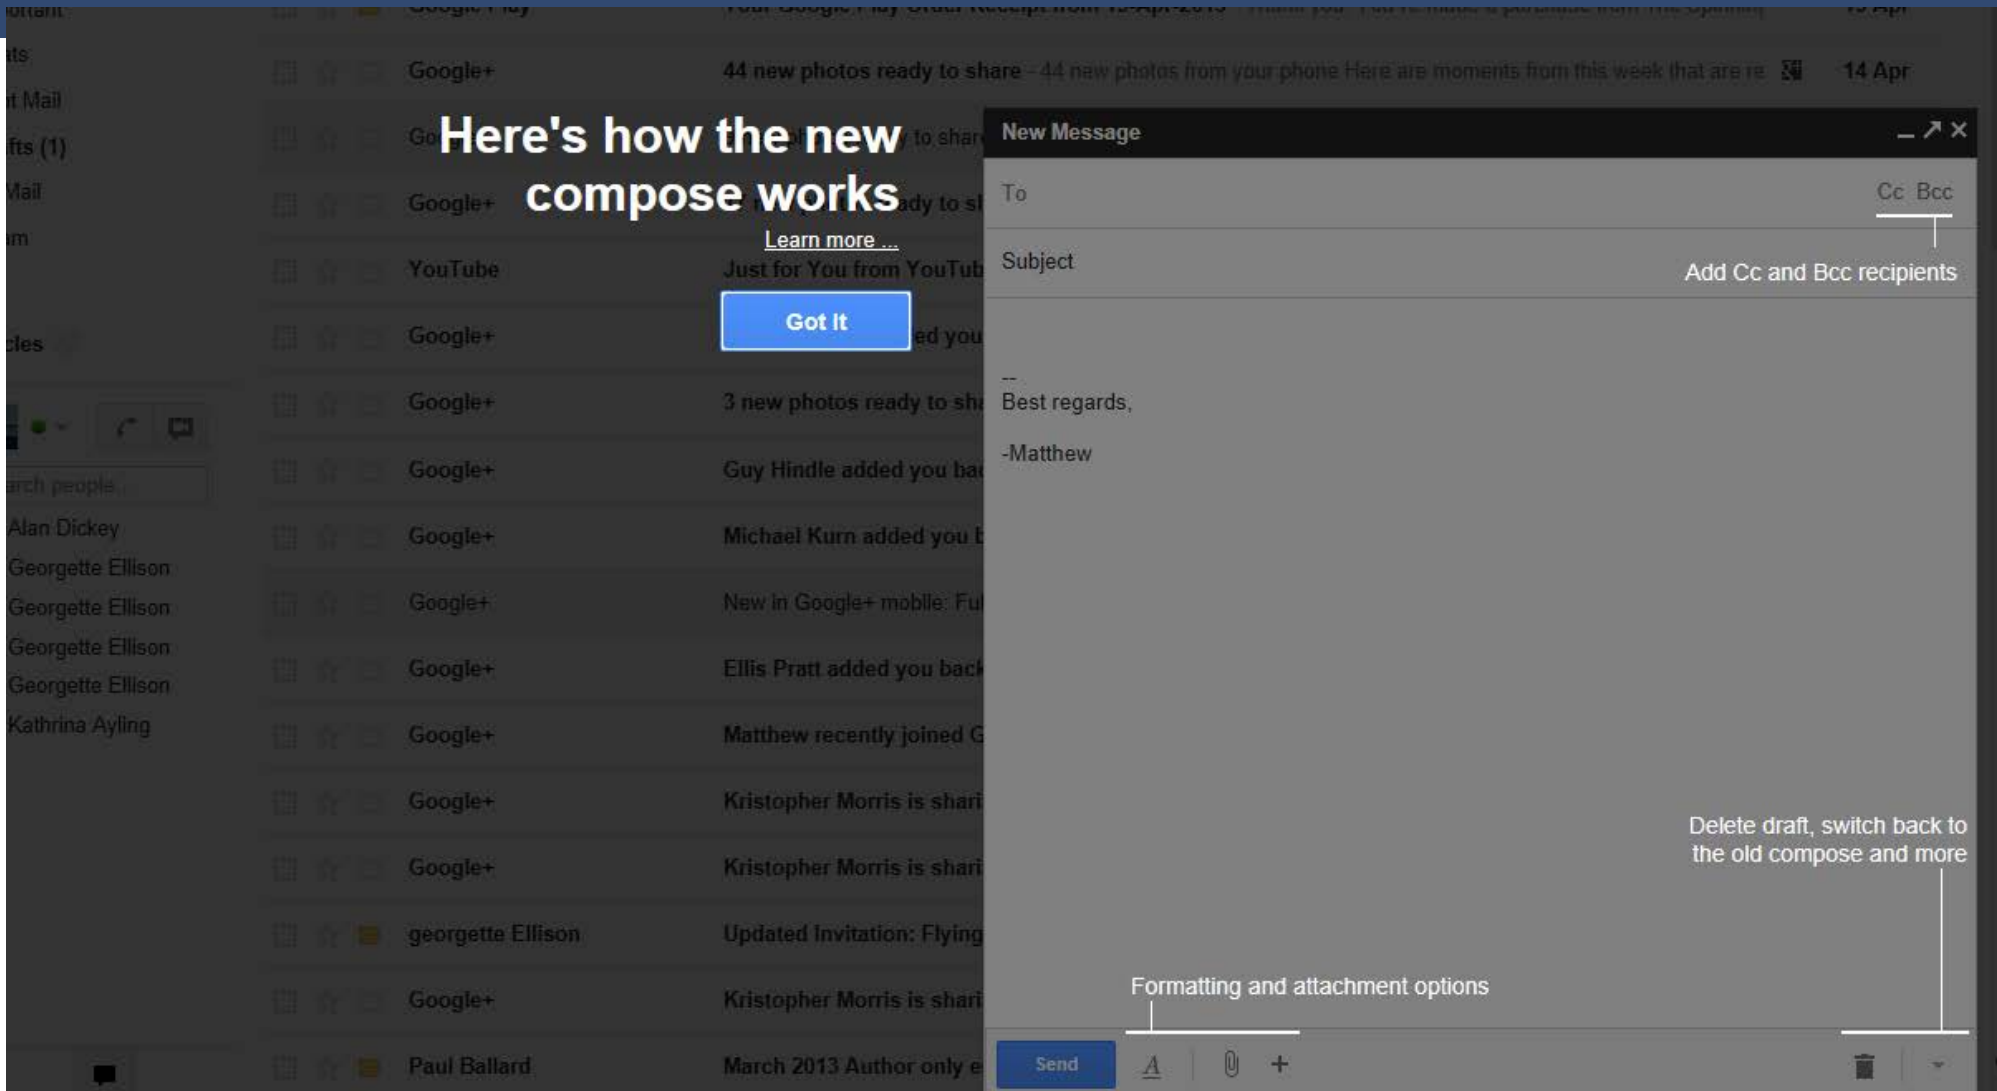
ortant
its
t Mail
fts (1)
Mail
im
cles
arch people...
Alan Dickey
Georgette Ellison
Georgette Ellison
Georgette Ellison
Georgette Ellison
Kathrina Ayling

Google+ 44 new photos ready to share - 44 new photos from your phone Here are moments from this week that are re 14 Apr
Google+
Google+
YouTube Just for You from YouTub
Google+
Google+ 3 new photos ready to sha
Google+ Guy Hindle added you bac
Google+ Michael Kurn added you b
Google+ New in Google+ mobile: Fu
Google+ Ellis Pratt added you back
Google+ Matthew recently joined G
Google+ Kristopher Morris is shari
Google+ Kristopher Morris is shari
georgette Ellison Updated Invitation: Flying
Google+ Kristopher Morris is shari
Paul Ballard March 2013 Author only e

Here's how the new compose works
Learn more ...
Got It

New Message
To
Cc Bcc
Subject
Add Cc and Bcc recipients
--
Best regards,

-Matthew

Delete draft, switch back to the old compose and more

Formatting and attachment options

Send